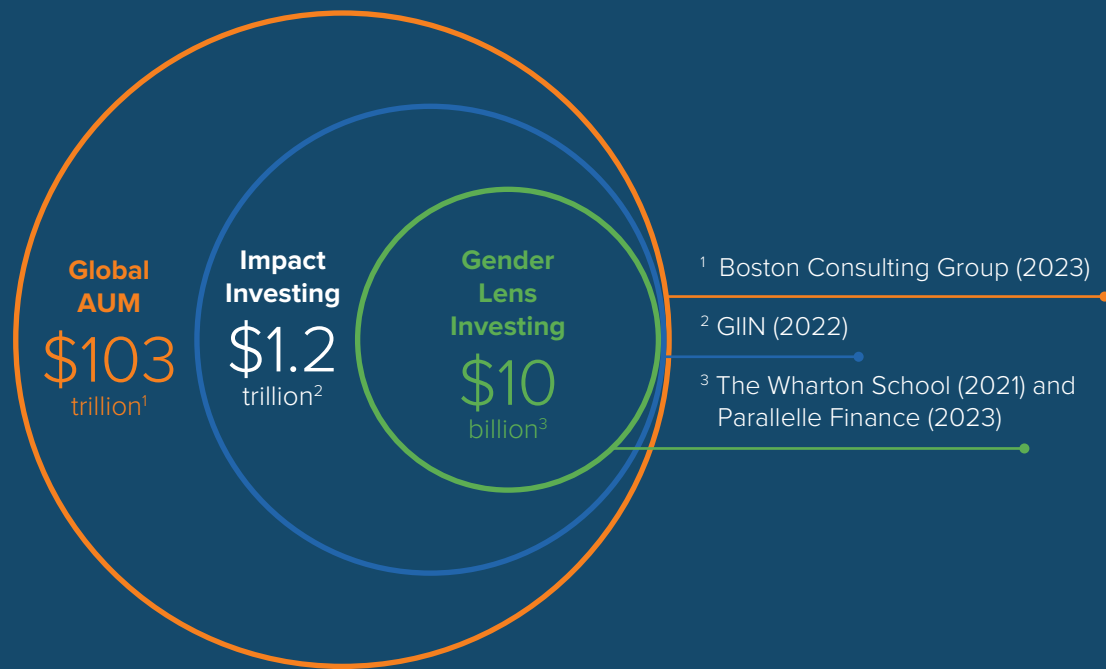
Global AUM
$103
trillion$^1$

Impact Investing
$1.2
trillion$^2$

Gender Lens Investing
$10
billion$^3$

$^1$ Boston Consulting Group (2023)

$^2$ GIIN (2022)

$^3$ The Wharton School (2021) and Parallelle Finance (2023)